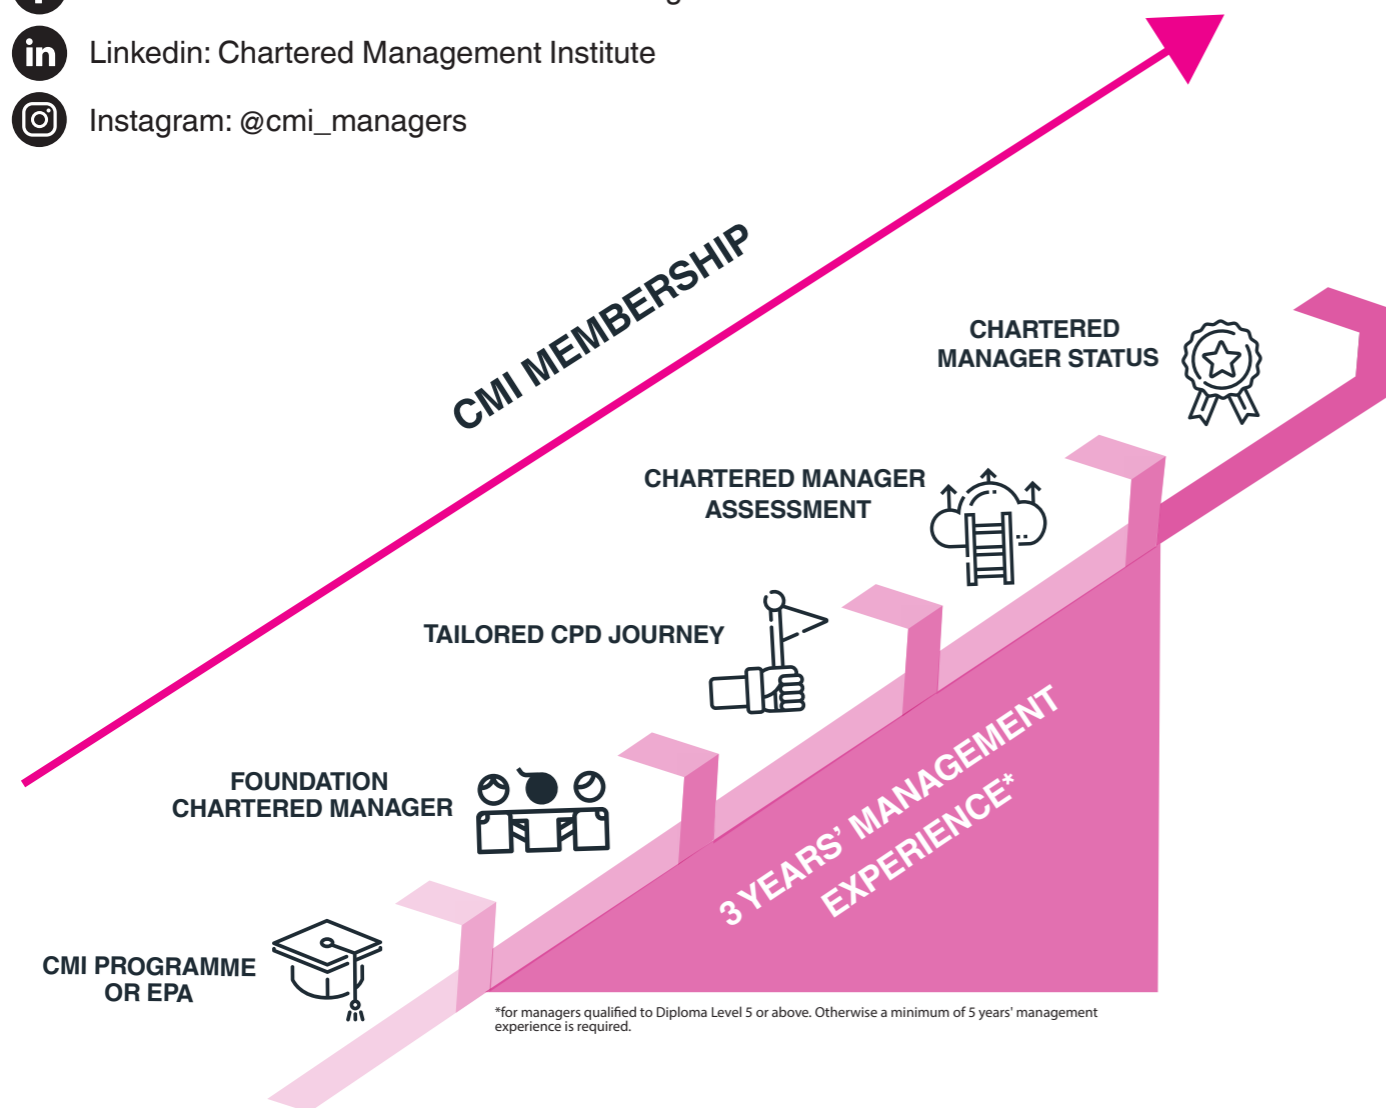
Linkedin: Chartered Management Institute

Instagram: @cmi_managers

CMI MEMBERSHIP

CHARTERED MANAGER STATUS

CHARTERED MANAGER ASSESSMENT

TAILORED CPD JOURNEY

FOUNDATION CHARTERED MANAGER

CMI PROGRAMME OR EPA

3 YEARS' MANAGEMENT EXPERIENCE*

*for managers qualified to Diploma Level 5 or above. Otherwise a minimum of 5 years' management experience is required.